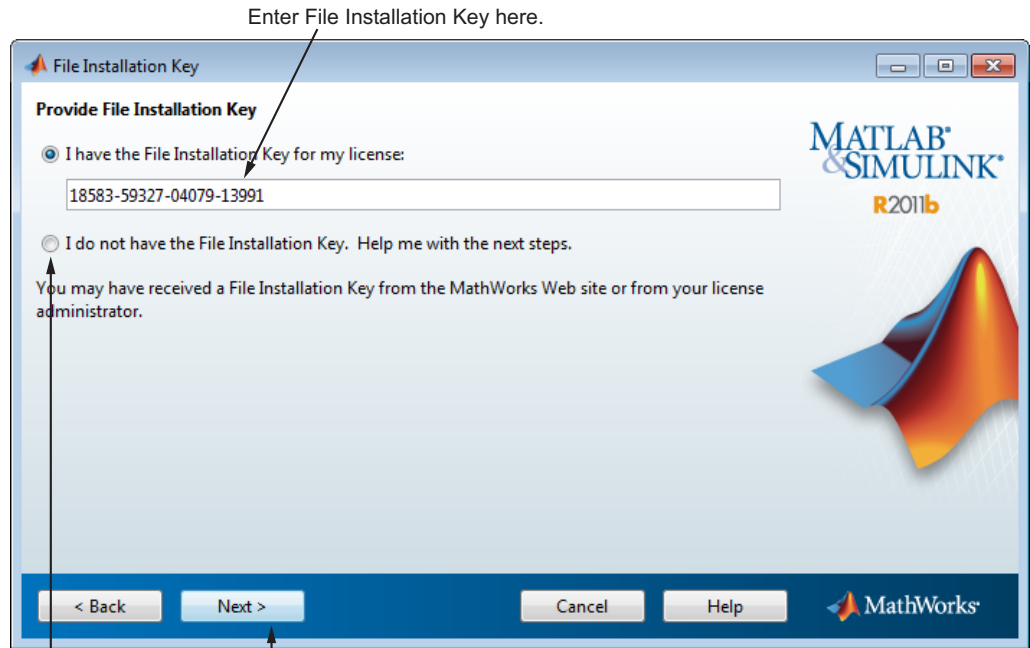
Enter File Installation Key here.

File Installation Key

Provide File Installation Key

I have the File Installation Key for my license:

18583-59327-04079-13991

I do not have the File Installation Key. Help me with the next steps.

You may have received a File Installation Key from the MathWorks Web site or from your license administrator.

MATLAB® & SIMULINK®
R2011b

< Back
Next >
Cancel
Help
MathWorks®